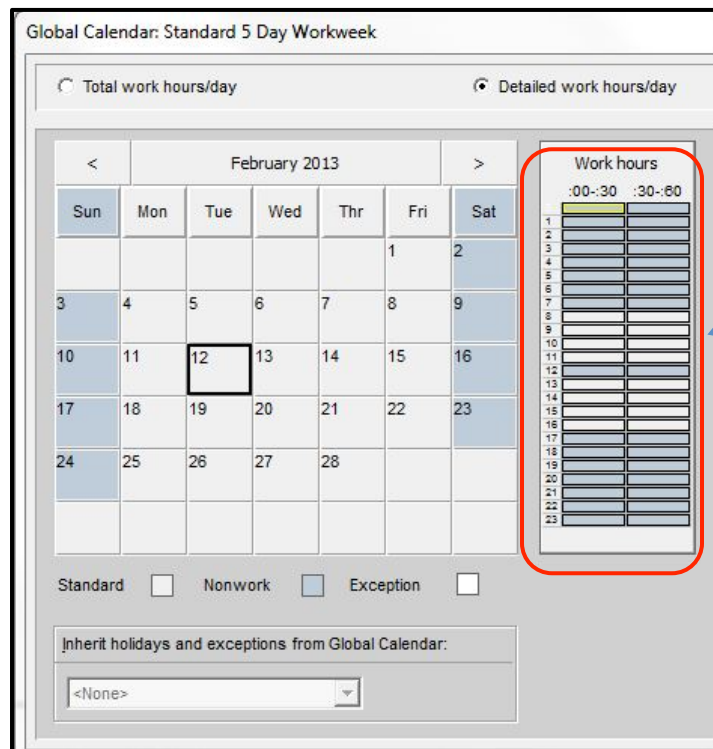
Global Calendar: Standard 5 Day Workweek

Total work hours/day

Detailed work hours/day

| < | February 2013 | | | | | > |
|---|---|---|---|---|---|---|
| Sun | Mon | Tue | Wed | Thr | Fri | Sat |
| | | | | | 1 | 2 |
| 3 | 4 | 5 | 6 | 7 | 8 | 9 |
| 10 | 11 | 12 | 13 | 14 | 15 | 16 |
| 17 | 18 | 19 | 20 | 21 | 22 | 23 |
| 24 | 25 | 26 | 27 | 28 | | |

Work hours
:00-:30 :30-:60
1
2
3
4
5
6
7
8
9
10
11
12
13
14
15
16
17
18
19
20
21
22
23

Standard Nonwork Exception

Inherit holidays and exceptions from Global Calendar:

<None>